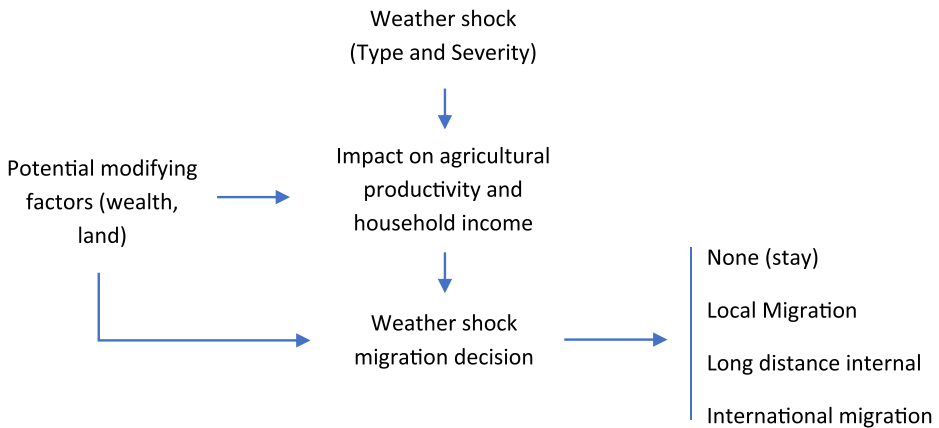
Weather shock
(Type and Severity)

Potential modifying factors (wealth, land)

Impact on agricultural productivity and household income

Weather shock migration decision

None (stay)

Local Migration

Long distance internal

International migration